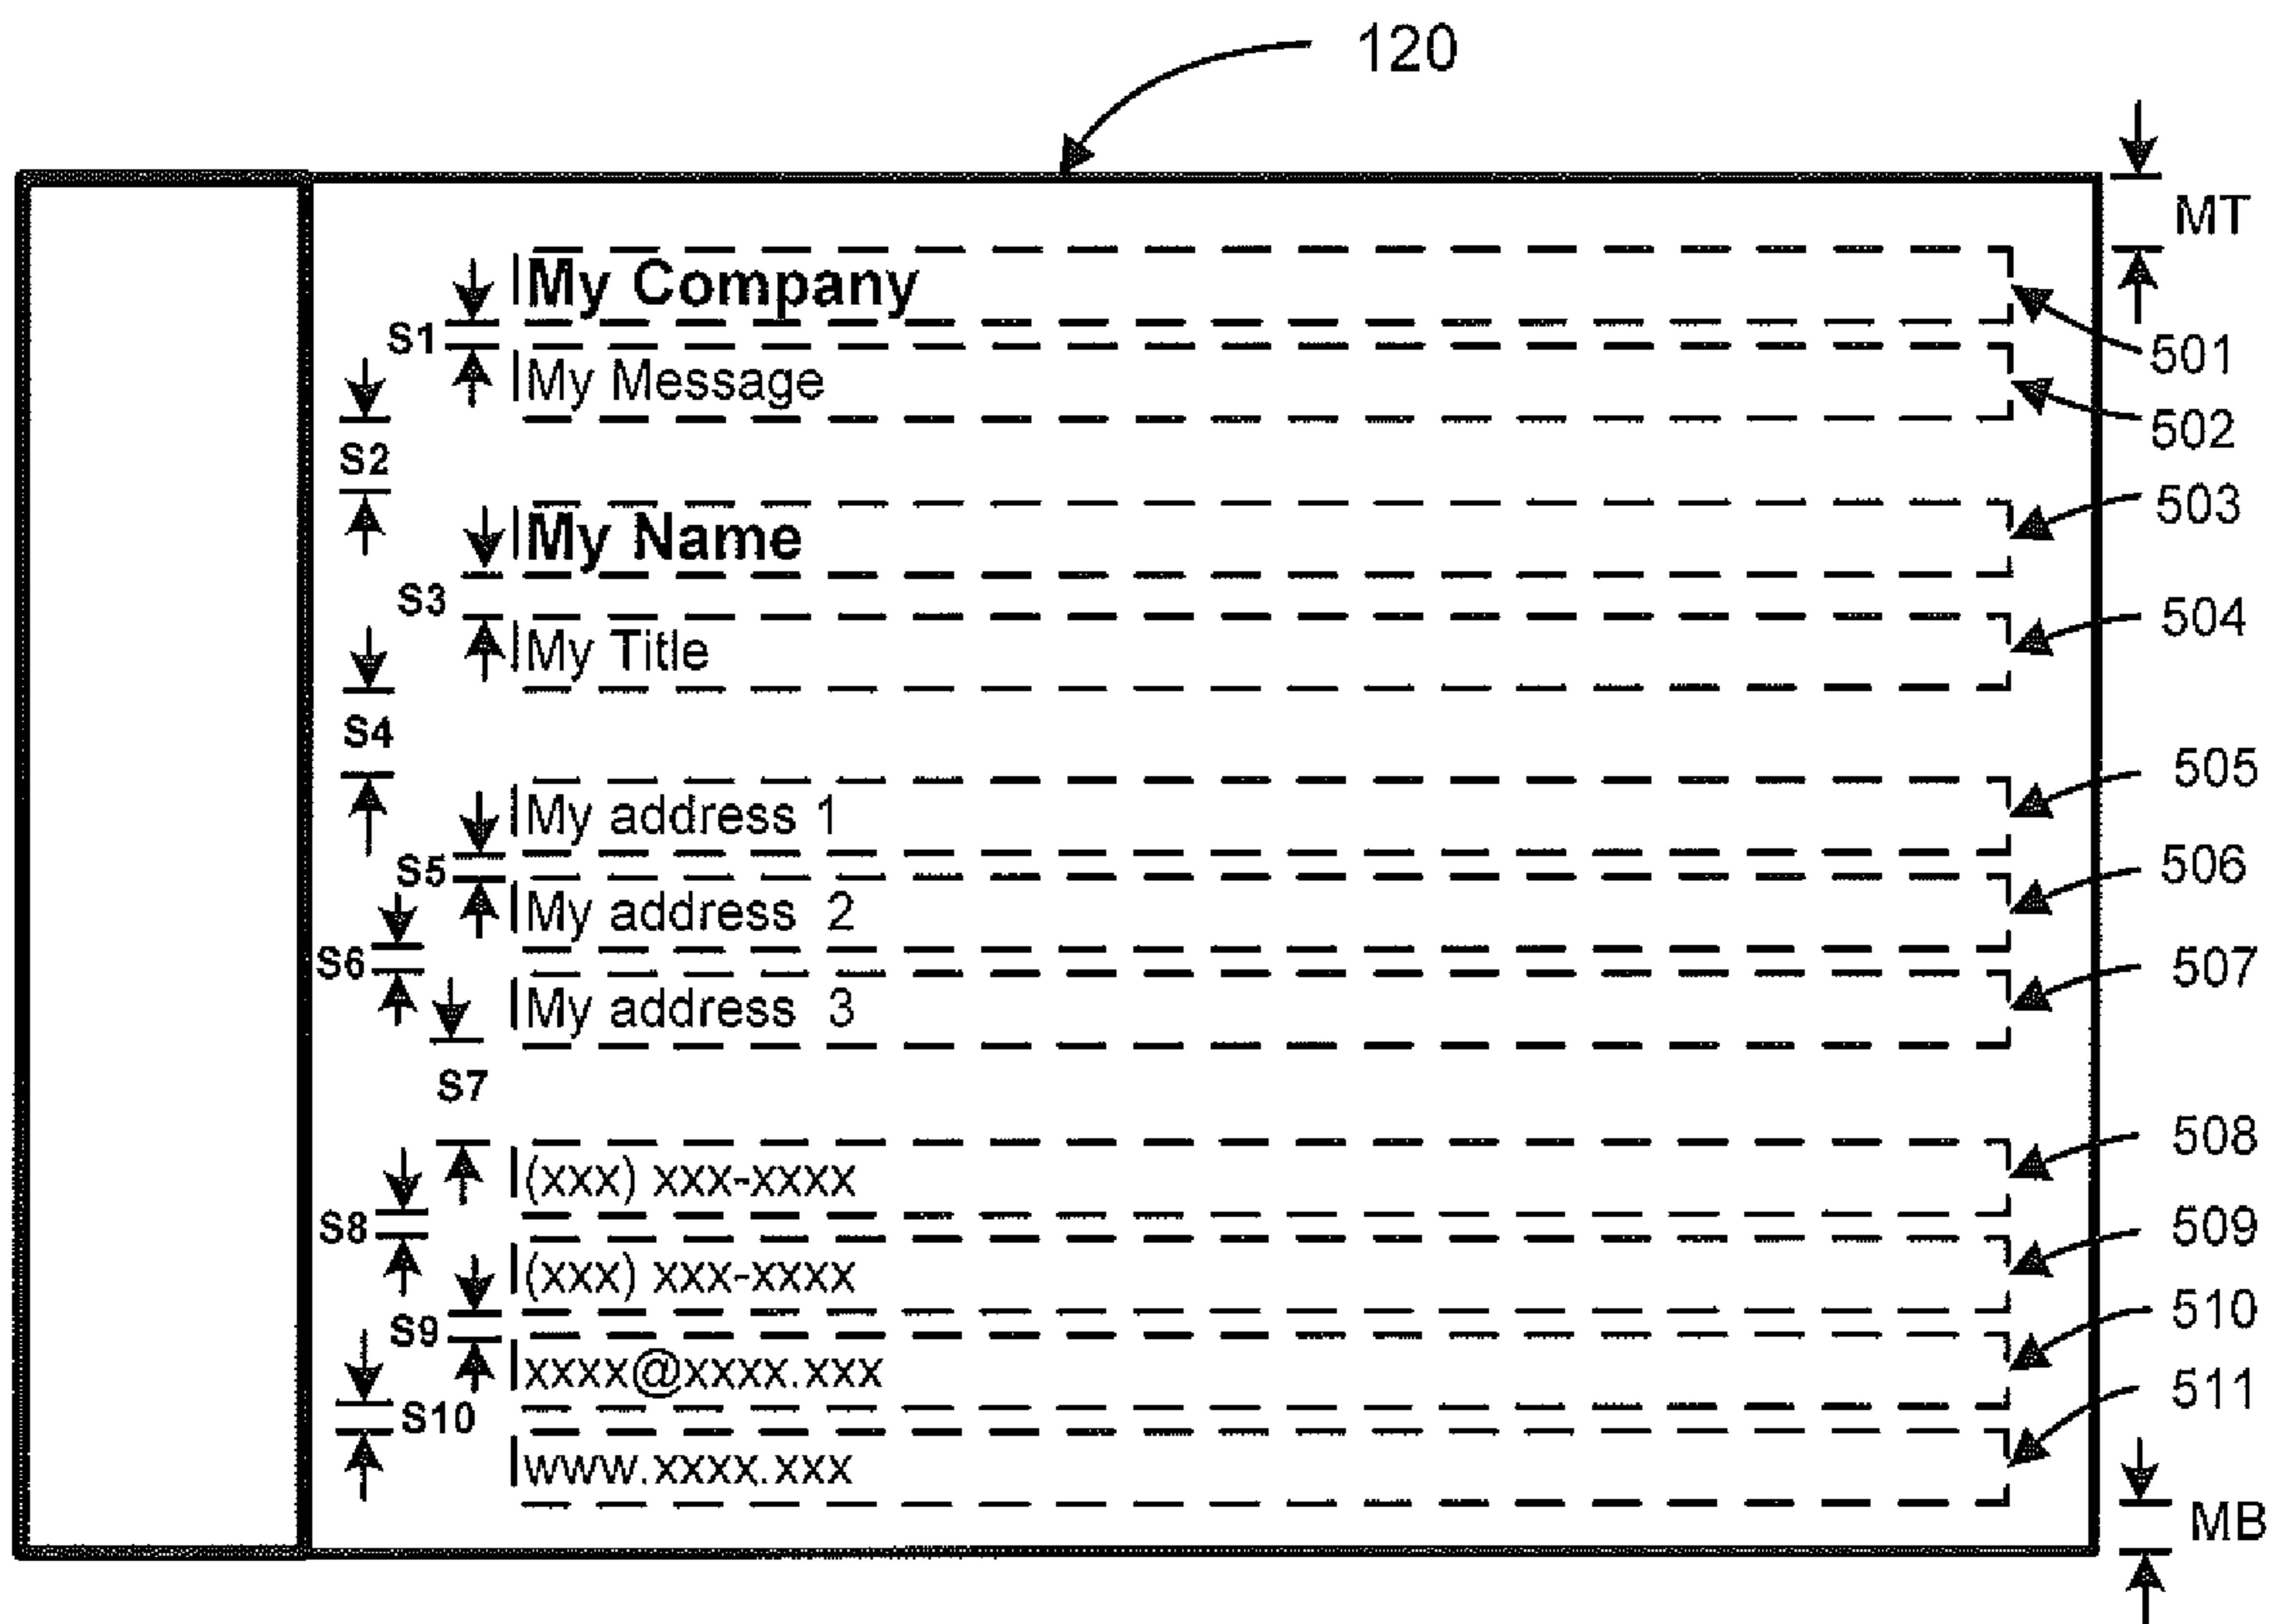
120

MT

My Company
501
S1
My Message
502
S2
My Name
503
S3
My Title
504
S4
My address 1
505
S5
My address 2
506
S6
My address 3
507
S7
(xxx) xxx-xxxx
508
S8
(xxx) xxx-xxxx
509
S9
xxxx@xxxx.xxx
510
S10
www.xxxx.xxx
511

MB